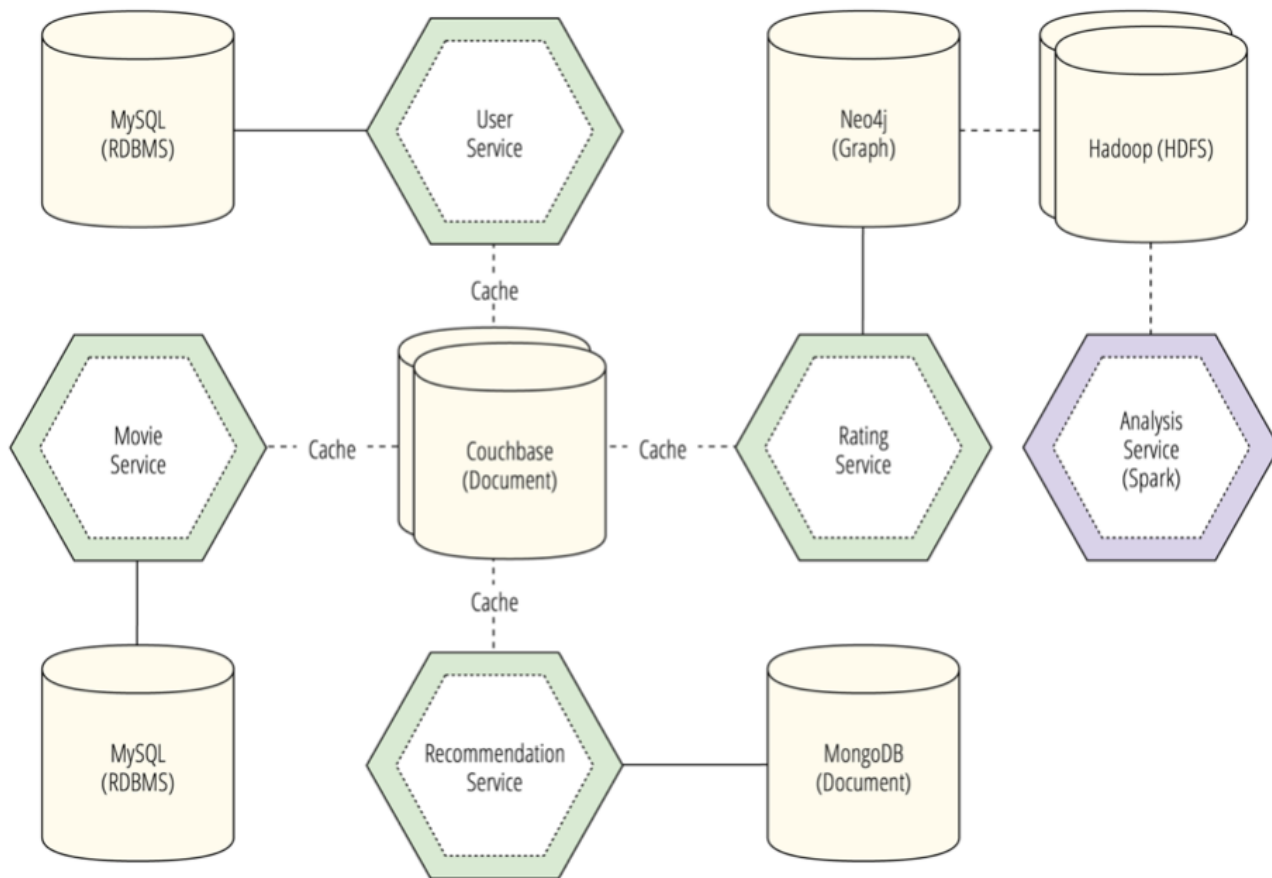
MySQL
(RDBMS)

User
Service

Neo4j
(Graph)

Hadoop (HDFS)

Cache

Movie
Service

Cache

Couchbase
(Document)

Cache

Rating
Service

Analysis
Service
(Spark)

Cache

MySQL
(RDBMS)

Recommendation
Service

MongoDB
(Document)